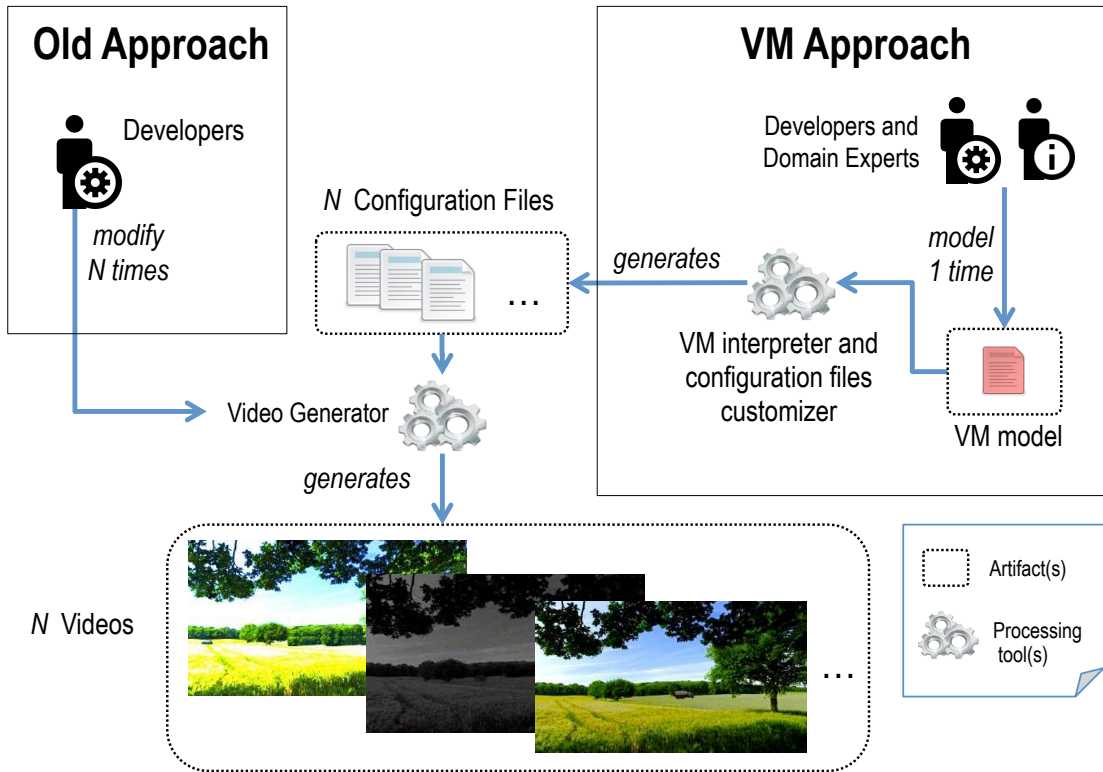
Old Approach

Developers

modify
N times

N Configuration Files

…

VM Approach

Developers and
Domain Experts

model
1 time

generates

VM interpreter and
configuration files
customizer

VM model

Video Generator

generates

N Videos

…

Artifact(s)

Processing
tool(s)